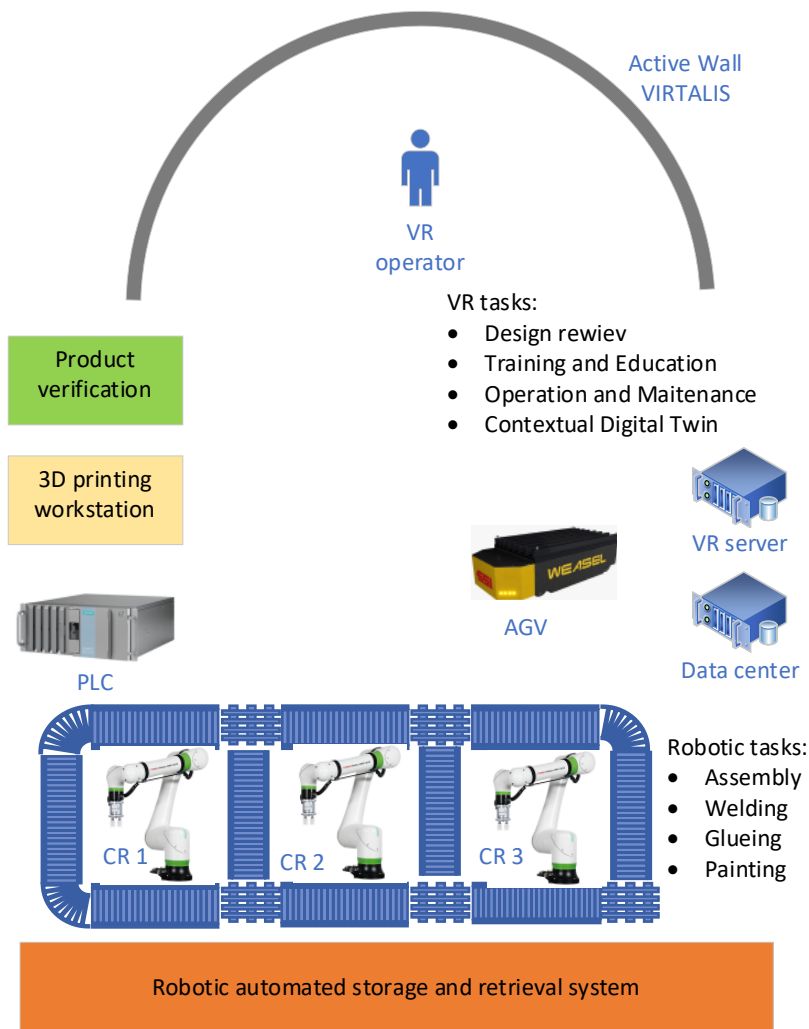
Active Wall
VIRTALIS

VR
operator

VR tasks:
- Design rewiev
- Training and Education
- Operation and Maitenance
- Contextual Digital Twin

Product verification

3D printing workstation

PLC

WEASEL

AGV

VR server

Data center

CR 1

CR 2

CR 3

Robotic tasks:
- Assembly
- Welding
- Glueing
- Painting

Robotic automated storage and retrieval system